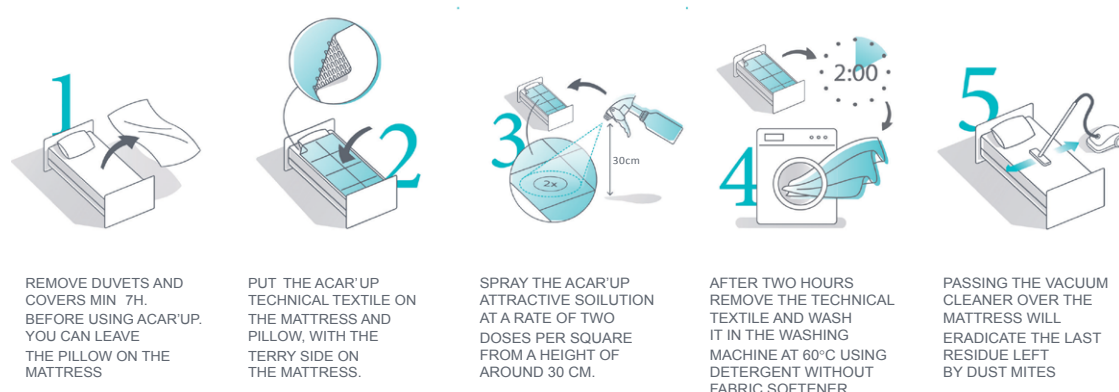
1

2

3

30cm

2x

2:00

4

5

REMOVE DUVETS AND COVERS MIN 7H. BEFORE USING ACAR'UP. YOU CAN LEAVE THE PILLOW ON THE MATTRESS

PUT THE ACAR'UP TECHNICAL TEXTILE ON THE MATTRESS AND PILLOW, WITH THE TERRY SIDE ON THE MATTRESS.

SPRAY THE ACAR'UP ATTRACTIVE SOILUTION AT A RATE OF TWO DOSES PER SQUARE FROM A HEIGHT OF AROUND 30 CM.

AFTER TWO HOURS REMOVE THE TECHNICAL TEXTILE AND WASH IT IN THE WASHING MACHINE AT 60°C USING DETERGENT WITHOUT FABRIC SOFTENER

PASSING THE VACUUM CLEANER OVER THE MATTRESS WILL ERADICATE THE LAST RESIDUE LEFT BY DUST MITES